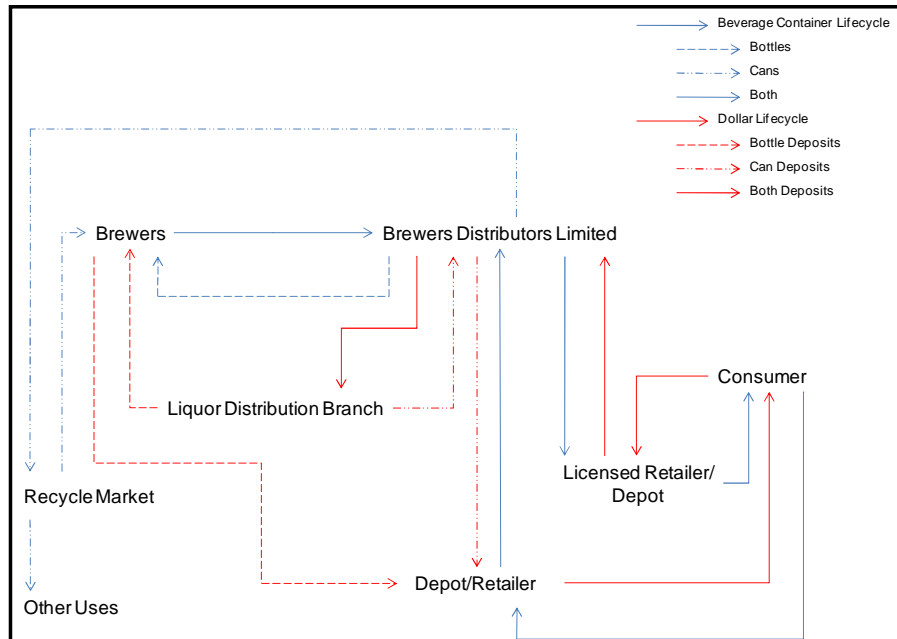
Beverage Container Lifecycle
Bottles
Cans
Both
Dollar Lifecycle
Bottle Deposits
Can Deposits
Both Deposits

Brewers
Brewers Distributors Limited
Consumer
Liquor Distribution Branch
Licensed Retailer/ Depot
Recycle Market
Depot/Retailer
Other Uses